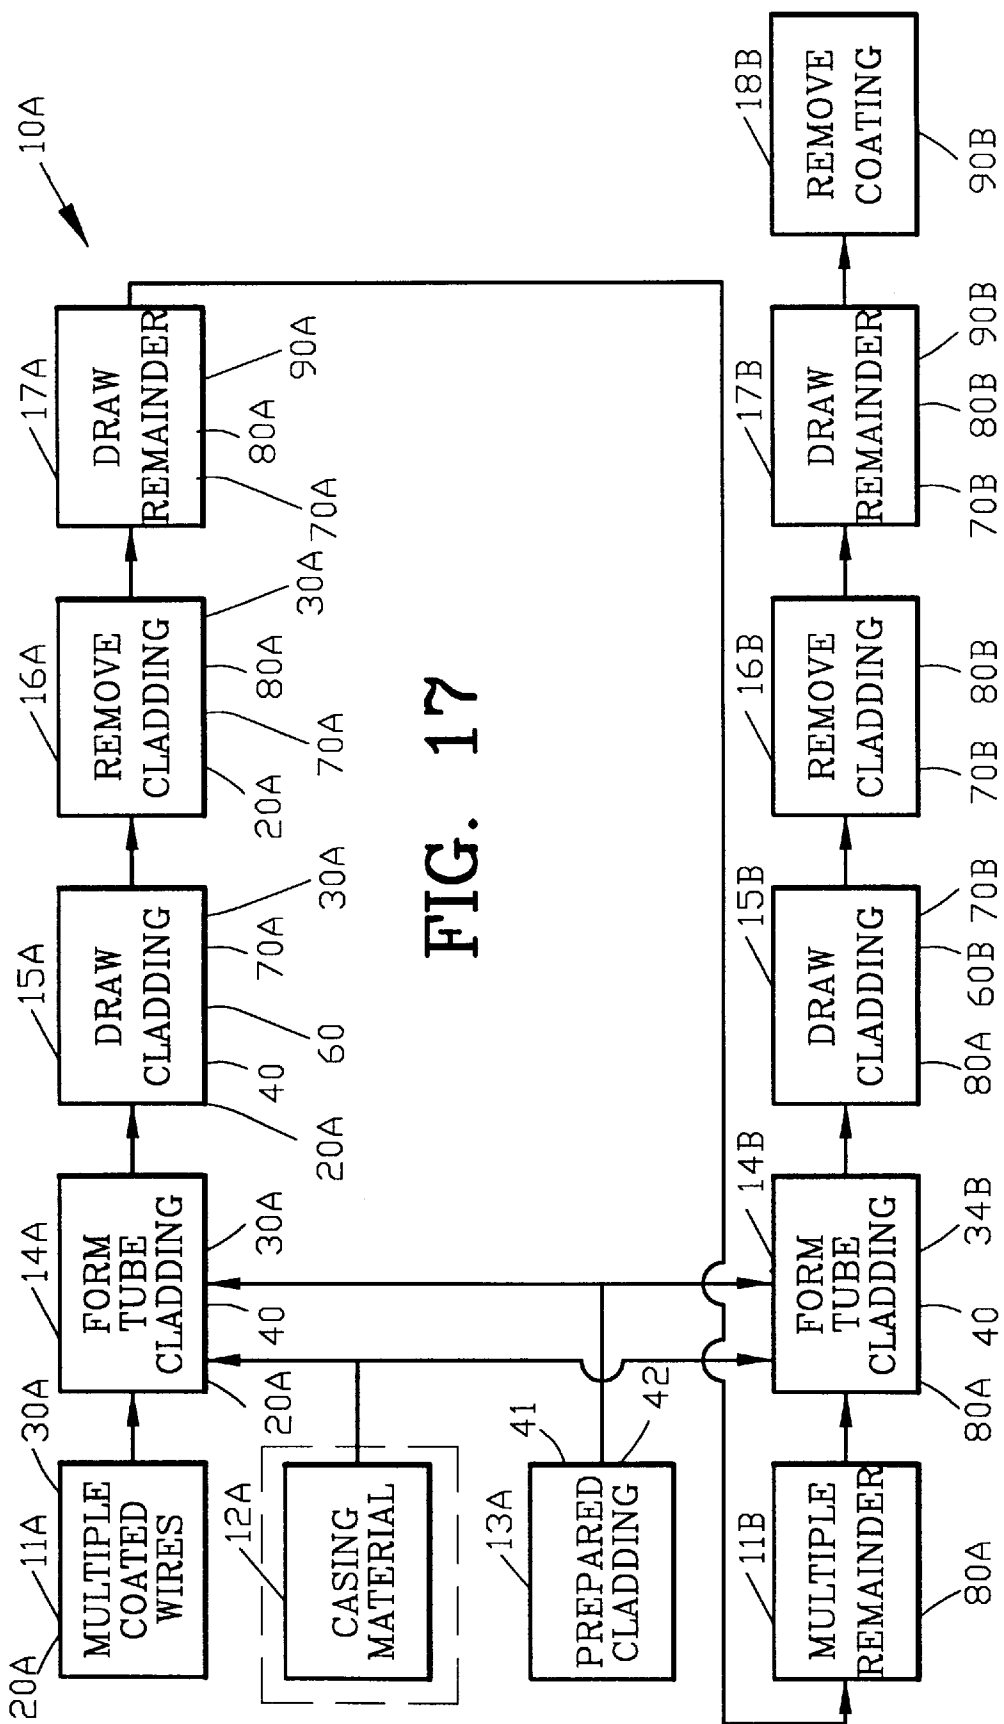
10A

FIG. 17

11A
20A
30A
MULTIPLE COATED WIRES

14A
FORM TUBE CLADDING
20A
40
30A

15A
DRAW CLADDING
20A
40
60
70A
30A

16A
REMOVE CLADDING
20A
70A
80A
30A

17A
DRAW REMAINDER
70A
80A
90A

12A
CASING MATERIAL

13A
PREPARED CLADDING
41
42

11B
MULTIPLE REMAINDER
80A

14B
FORM TUBE CLADDING
80A
40
34B

15B
DRAW CLADDING
80A
60B
70B

16B
REMOVE CLADDING
70B
80B

17B
DRAW REMAINDER
70B
80B
90B

18B
REMOVE COATING
90B